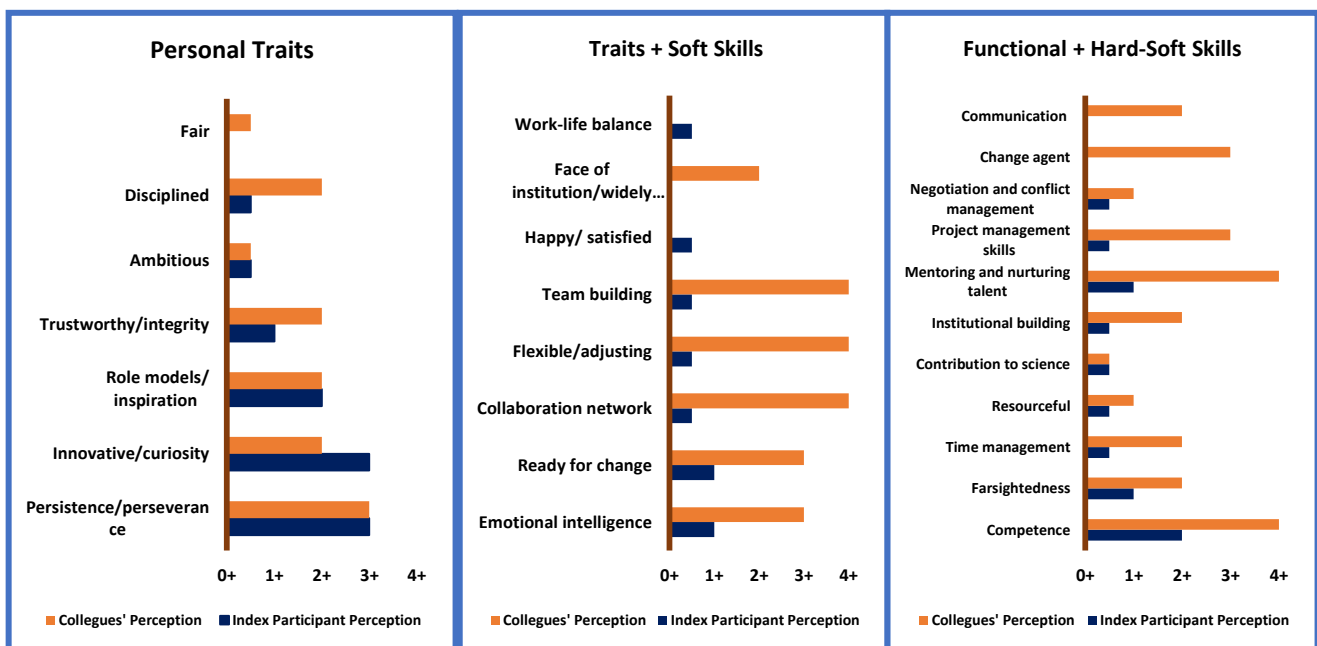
Personal Traits

Fair
Disciplined
Ambitious
Trustworthy/integrity
Role models/ inspiration
Innovative/curiosity
Persistence/perseverance

0+ 1+ 2+ 3+ 4+

Collegues' Perception   Index Participant Perception

Traits + Soft Skills

Work-life balance
Face of institution/widely...
Happy/ satisfied
Team building
Flexible/adjusting
Collaboration network
Ready for change
Emotional intelligence

0+ 1+ 2+ 3+ 4+

Collegues' Perception   Index Participant Perception

Functional + Hard-Soft Skills

Communication
Change agent
Negotiation and conflict management
Project management skills
Mentoring and nurturing talent
Institutional building
Contribution to science
Resourceful
Time management
Farsightedness
Competence

0+ 1+ 2+ 3+ 4+

Collegues' Perception   Index Participant Perception